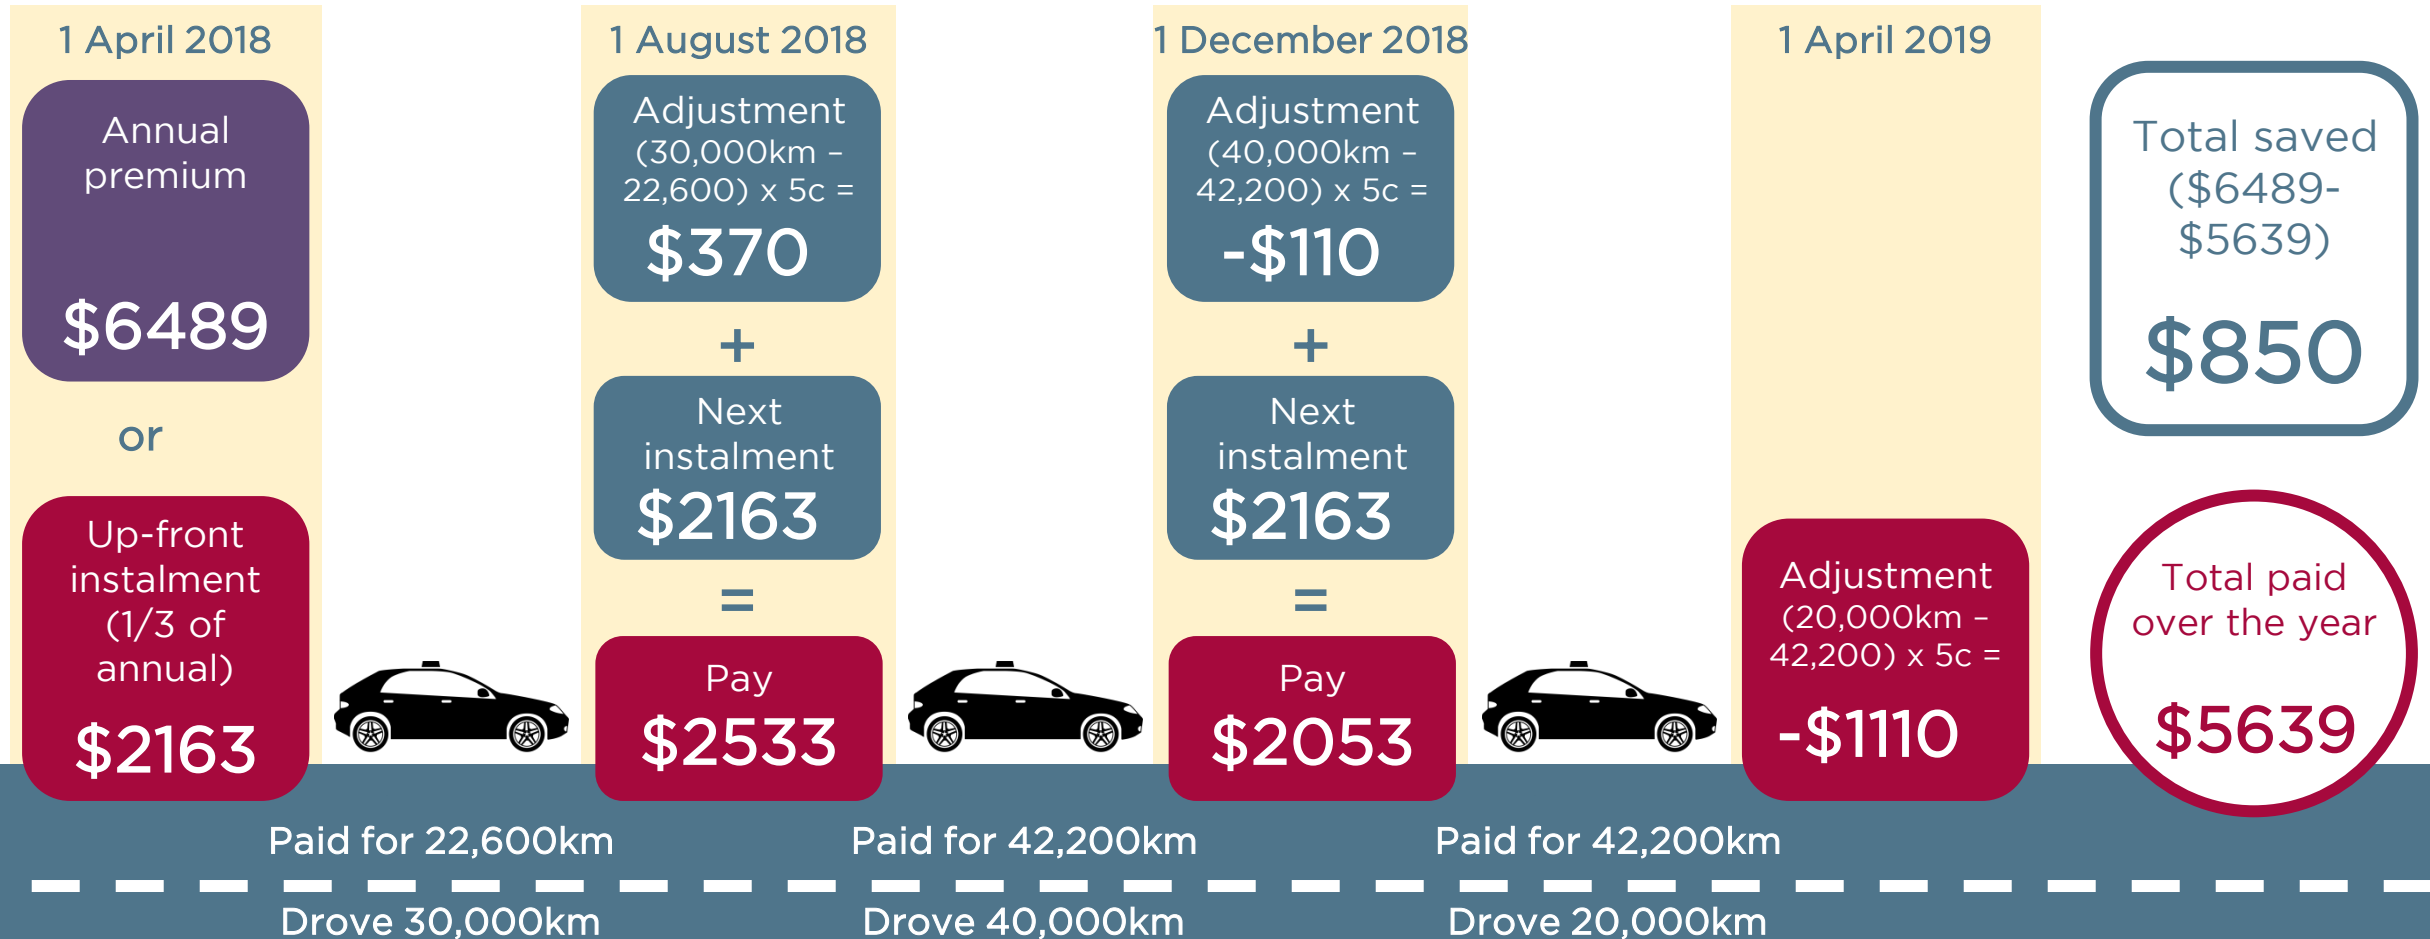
1 April 2018

Annual premium

$6489

or

Up-front instalment (1/3 of annual)

$2163

1 August 2018

Adjustment (30,000km – 22,600) x 5c =

$370

+

Next instalment

$2163

=

Pay

$2533

1 December 2018

Adjustment (40,000km – 42,200) x 5c =

-$110

+

Next instalment

$2163

=

Pay

$2053

1 April 2019

Adjustment (20,000km – 42,200) x 5c =

-$1110

Total saved ($6489-$5639)

$850

Total paid over the year

$5639

Paid for 22,600km

Paid for 42,200km

Paid for 42,200km

Drove 30,000km

Drove 40,000km

Drove 20,000km